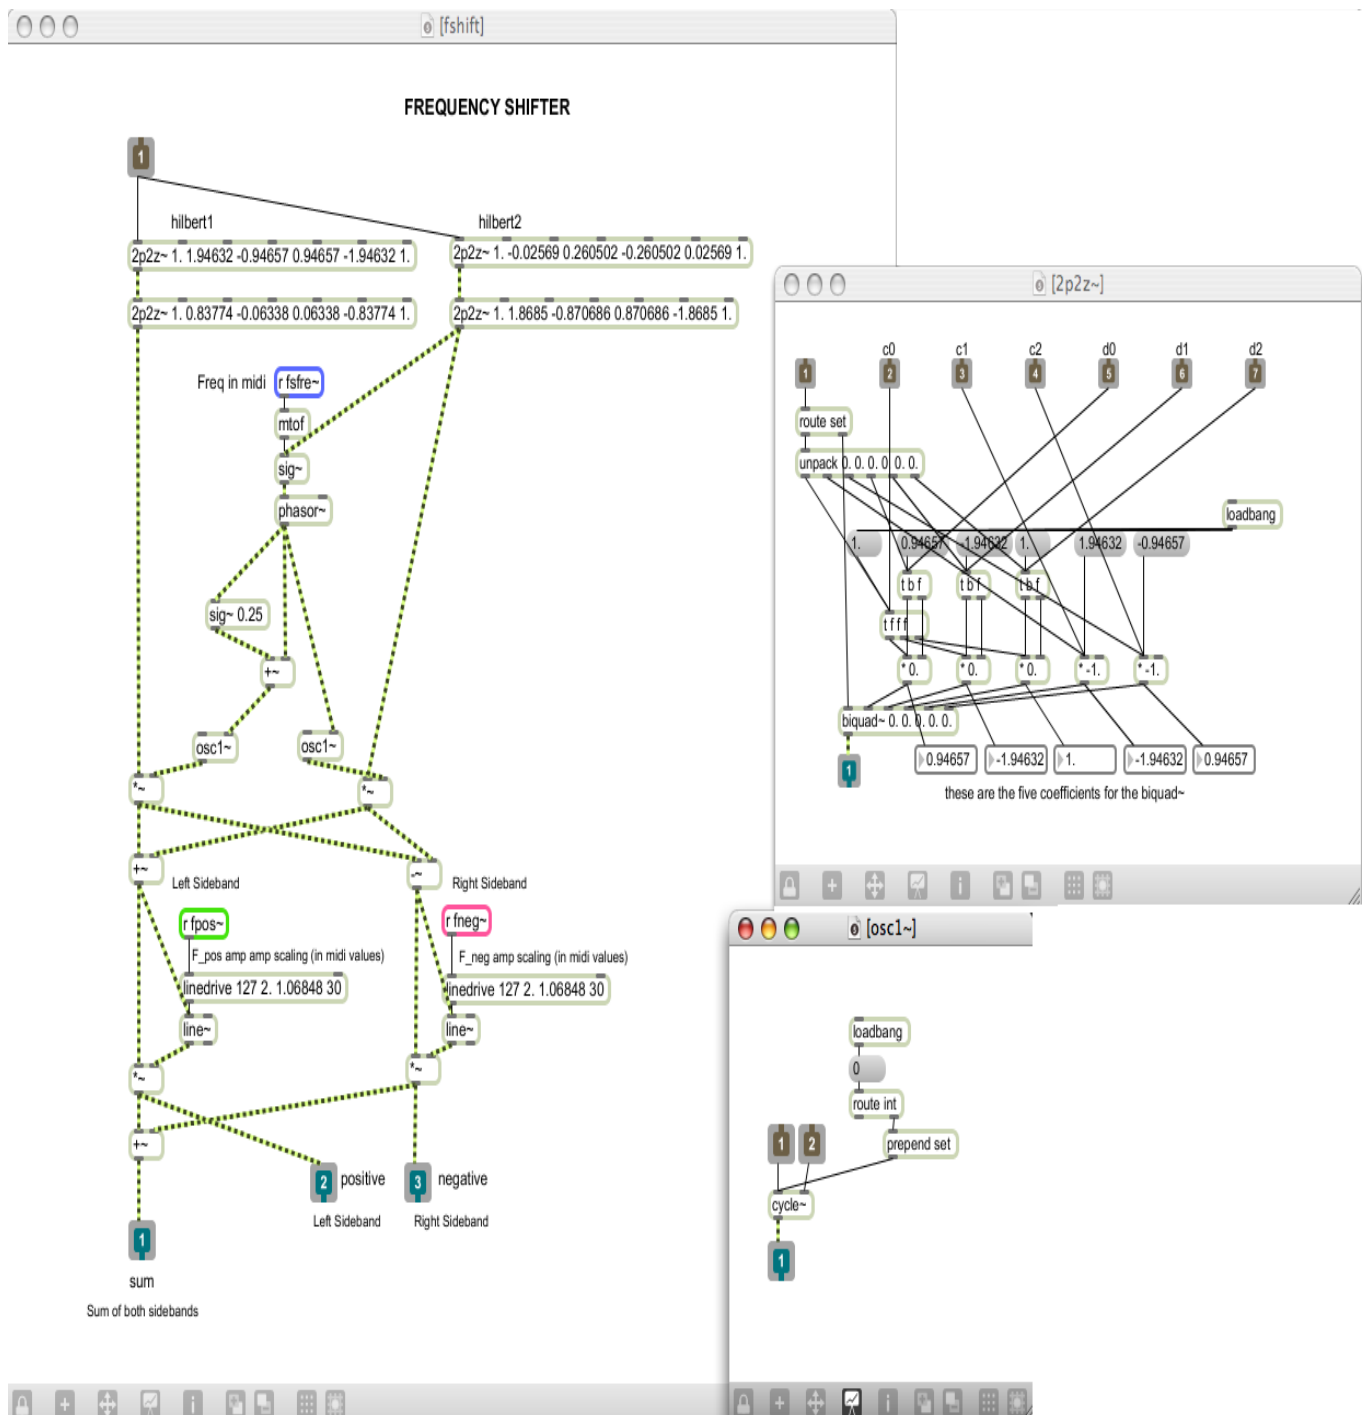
[fshift]

FREQUENCY SHIFTER

1

hilbert1

2p2z~ 1. 1.94632 -0.94657 0.94657 -1.94632 1.

2p2z~ 1. 0.83774 -0.06338 0.06338 -0.83774 1.

hilbert2

2p2z~ 1. -0.02569 0.260502 -0.260502 0.02569 1.

2p2z~ 1. 1.8685 -0.870686 0.870686 -1.8685 1.

Freq in midi r fsfre~

mtof

sig~

phasor~

sig~ 0.25

+~

osc1~

osc1~

*~

*~

+~

Left Sideband

-~

Right Sideband

r fpos~

F_pos amp amp scaling (in midi values)

linedrive 127 2. 1.06848 30

line~

r fneg~

F_neg amp amp scaling (in midi values)

linedrive 127 2. 1.06848 30

line~

*~

*~

+~

2 positive

3 negative

Left Sideband

Right Sideband

1

sum

Sum of both sidebands

[2p2z~]

c0 c1 c2 d0 d1 d2

1 2 3 4 5 6 7

route set

unpack 0. 0. 0. 0. 0. 0.

loadbang

1. 0.94657 -1.94632 1. 1.94632 -0.94657

t b f

t b f

t b f

t f f f

* 0.

* 0.

* 0.

* -1.

* -1.

biquad~ 0. 0. 0. 0. 0.

1

0.94657

-1.94632

1.

-1.94632

0.94657

these are the five coefficients for the biquad~

[osc1~]

loadbang

0

route int

1 2

prepend set

cycle~

1